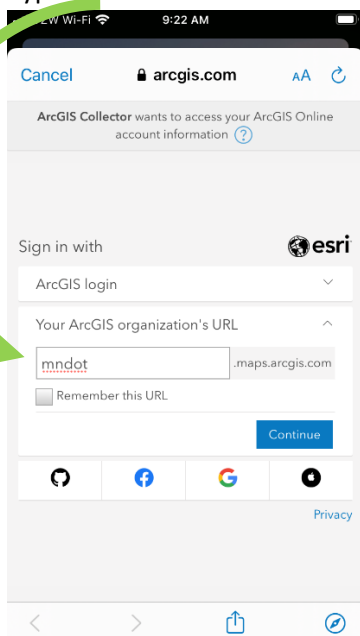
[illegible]EW Wi-Fi 9:22 AM

Cancel arcgis.com AA

ArcGIS Collector wants to access your ArcGIS Online account information ?

Sign in with esri

ArcGIS login

Your ArcGIS organization's URL

mndot .maps.arcgis.com

Remember this URL

Continue

Privacy